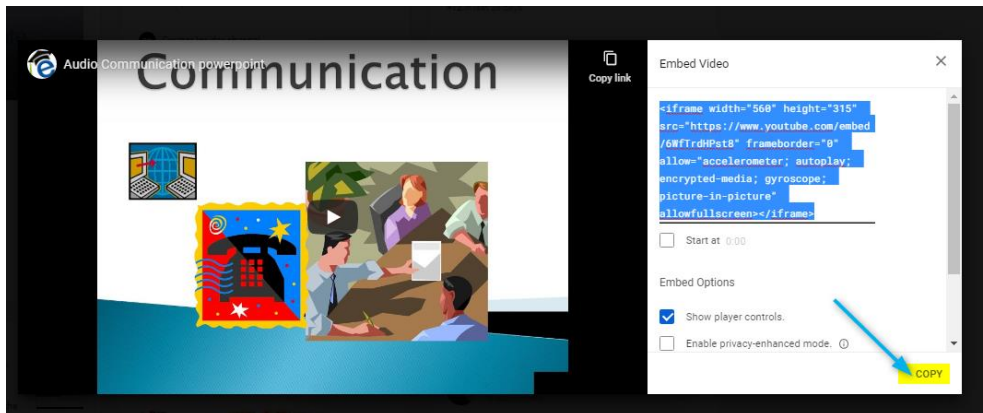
Audio Communication powerpoint

Communication

Copy link

Embed Video

<iframe width="560" height="315" src="https://www.youtube.com/embed/6WfTrdHPst8" frameborder="0" allow="accelerometer; autoplay; encrypted-media; gyroscope; picture-in-picture" allowfullscreen></iframe>

Start at 0:00

Embed Options

Show player controls.

Enable privacy-enhanced mode.

COPY